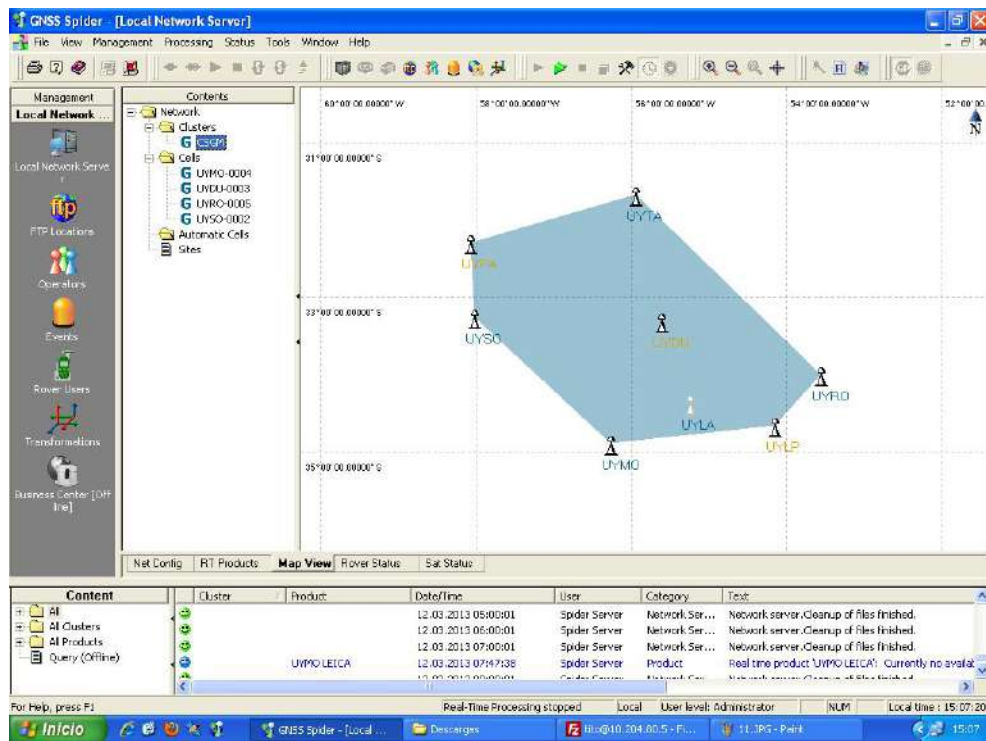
GNSS Spider - [Local Network Server]

File View Management Processing Status Tools Window Help

Management
Local Network ...
Local Network Server
FTP Locations
Operators
Events
Rover Users
Transformations
Business Center [Offline]

Contents
Network
Clusters
CSGM
Cells
UYMO-0004
UYDU-0003
UYRO-0005
UYSO-0002
Automatic Cells
Sites

60°00'00.00000" W
58°00'00.00000" W
56°00'00.00000" W
54°00'00.00000" W
52°00'00.
N
31°00'00.00000" S
33°00'00.00000" S
35°00'00.00000" S
UYTA
UYPA
UYSO
UYDU
UYRO
UYLA
UYLP
UYMO

Net Config | RT Products | Map View | Rover Status | Sat Status

Content
All
All Clusters
All Products
Query (Offline)

| | Cluster | Product | Date/Time | User | Category | Text |
|---|---|---|---|---|---|---|
| | | | 12.03.2013 05:00:01 | Spider Server | Network Ser... | Network server.Cleanup of files finished. |
| | | | 12.03.2013 06:00:01 | Spider Server | Network Ser... | Network server.Cleanup of files finished. |
| | | | 12.03.2013 07:00:01 | Spider Server | Network Ser... | Network server.Cleanup of files finished. |
| | | UYMO LEICA | 12.03.2013 07:47:38 | Spider Server | Product | Real time product 'UYMO LEICA': Currently no availab |
| | | | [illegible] | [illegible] | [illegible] | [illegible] |

For Help, press F1 | Real-Time Processing stopped | Local | User level: Administrator | NUM | Local time : 15:07:20

Inicio | GNSS Spider - [Local ... | Descargas | ftp@10.204.80.5 - Fi... | 11.JPG - Paint | 15:07